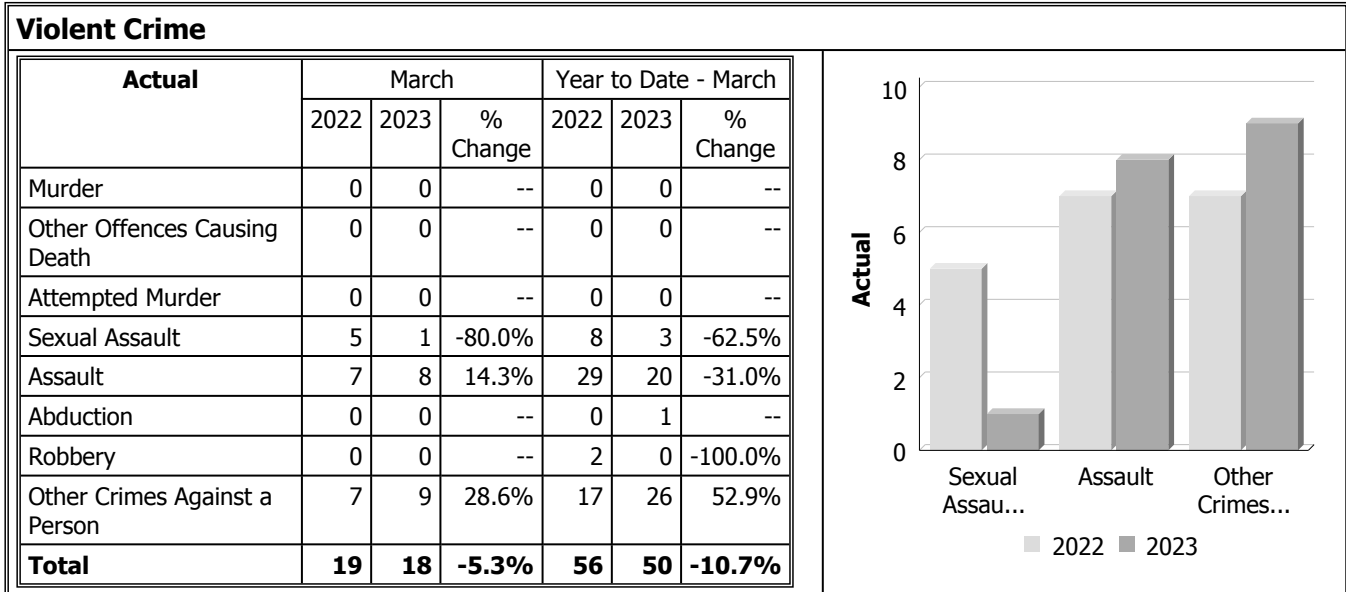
**Violent Crime**

| Actual | March 2022 | March 2023 | March % Change | Year to Date - March 2022 | Year to Date - March 2023 | Year to Date - March % Change |
|---|---|---|---|---|---|---|
| Murder | 0 | 0 | -- | 0 | 0 | -- |
| Other Offences Causing Death | 0 | 0 | -- | 0 | 0 | -- |
| Attempted Murder | 0 | 0 | -- | 0 | 0 | -- |
| Sexual Assault | 5 | 1 | -80.0% | 8 | 3 | -62.5% |
| Assault | 7 | 8 | 14.3% | 29 | 20 | -31.0% |
| Abduction | 0 | 0 | -- | 0 | 1 | -- |
| Robbery | 0 | 0 | -- | 2 | 0 | -100.0% |
| Other Crimes Against a Person | 7 | 9 | 28.6% | 17 | 26 | 52.9% |
| **Total** | **19** | **18** | **-5.3%** | **56** | **50** | **-10.7%** |

10
8
6
4
2
0
Actual
Sexual Assau...
Assault
Other Crimes...
2022 2023